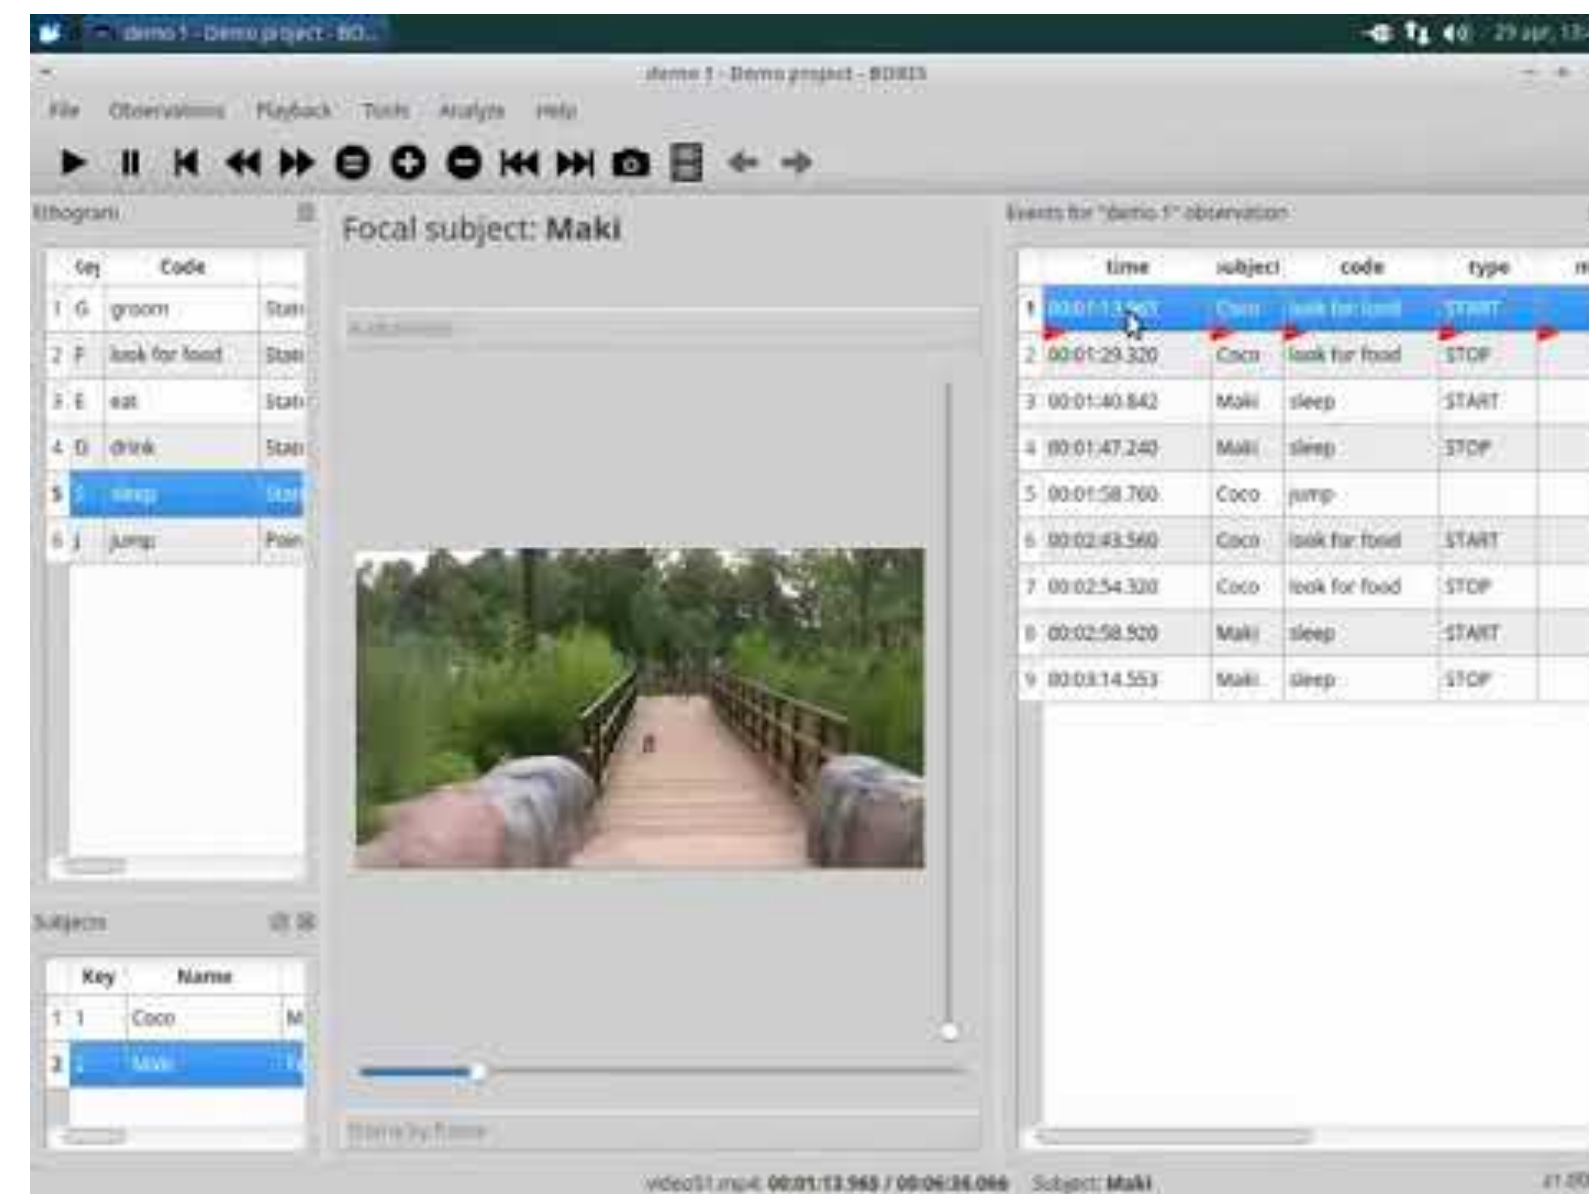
demo 1 - Demo project - BO...

29 apr, 13:

demo 1 - Demo project - BORIS

File Observations Playback Tools Analysis Help

Ethogram

| Ke | Code | |
|---|---|---|
| 1 G | groom | Stat |
| 2 F | look for food | Stat |
| 3 E | eat | Stat |
| 4 D | drink | Stat |
| 5 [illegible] | sleep | Stat |
| 6 J | jump | Poin |

Subjects

| Key | Name | |
|---|---|---|
| 1 1 | Coco | M |
| 2 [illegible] | Maki | F |

Focal subject: Maki

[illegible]

Frame by frame

Events for "demo 1" observation

| | time | subject | code | type |
|---|---|---|---|---|
| 1 | 00:01:13.965 | Coco | look for food | START |
| 2 | 00:01:29.320 | Coco | look for food | STOP |
| 3 | 00:01:40.842 | Maki | sleep | START |
| 4 | 00:01:47.240 | Maki | sleep | STOP |
| 5 | 00:01:58.760 | Coco | jump | |
| 6 | 00:02:43.560 | Coco | look for food | START |
| 7 | 00:02:54.320 | Coco | look for food | STOP |
| 8 | 00:02:58.920 | Maki | sleep | START |
| 9 | 00:03:14.553 | Maki | sleep | STOP |

video01.mp4: 00:01:13.965 / 00:06:36.066 Subject: Maki